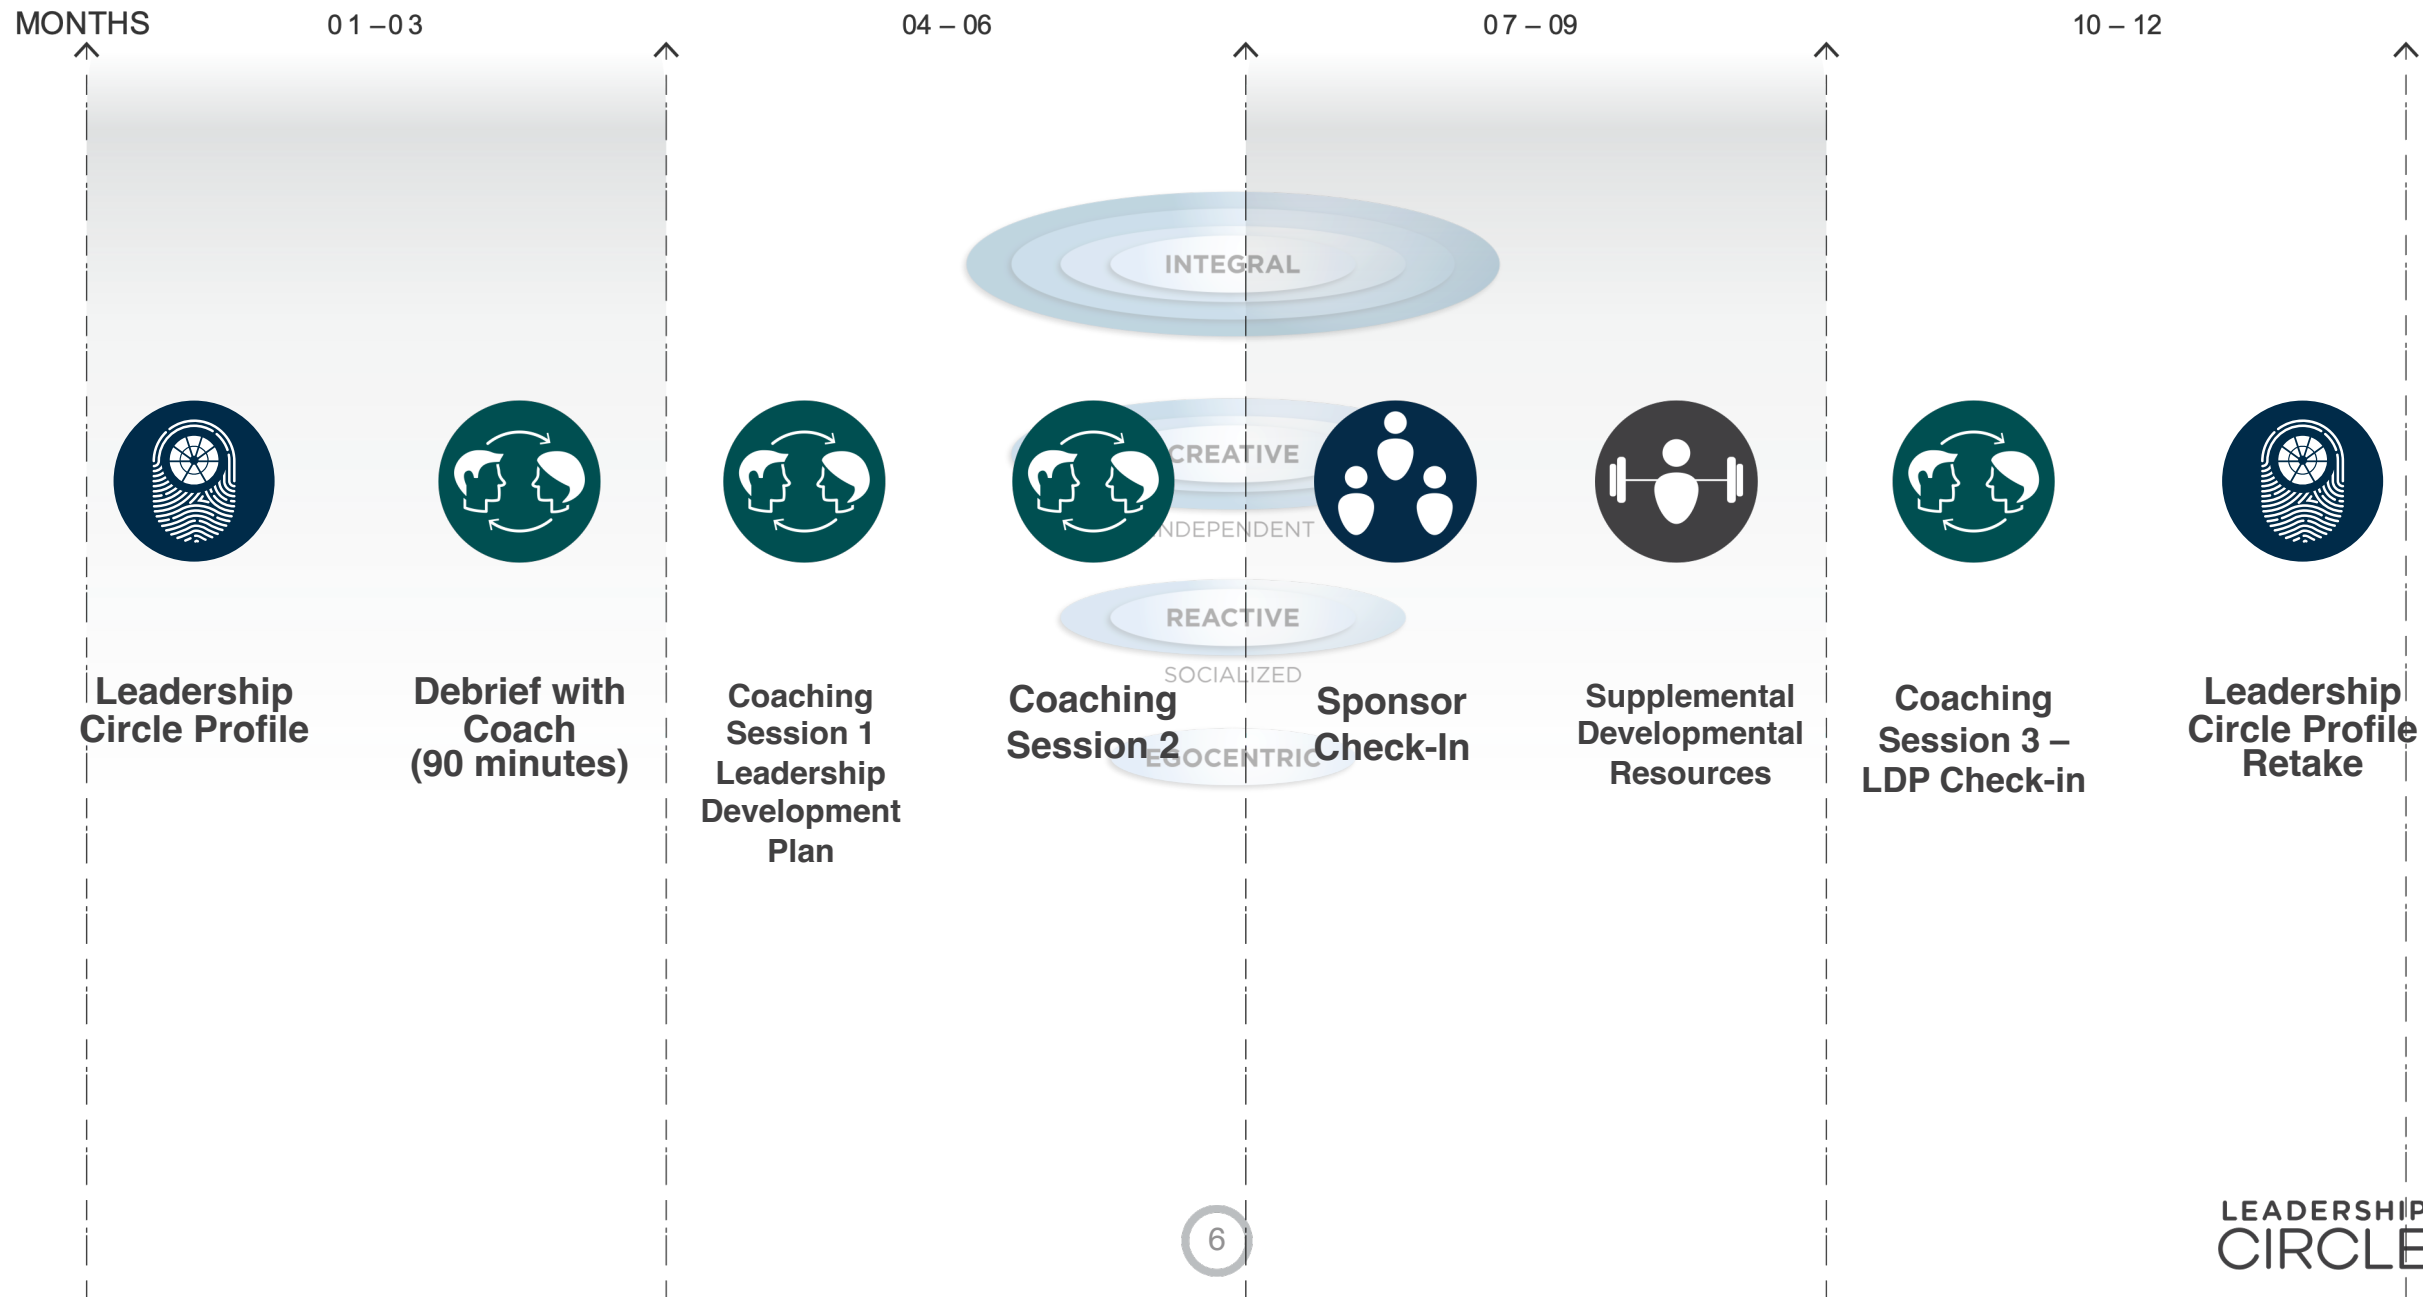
MONTHS 0 1 – 0 3 04 – 06 0 7 – 09 10 – 12

INTEGRAL

CREATIVE

INDEPENDENT

REACTIVE

SOCIALIZED

EGOCENTRIC

Leadership Circle Profile

Debrief with Coach (90 minutes)

Coaching Session 1 Leadership Development Plan

Coaching Session 2

Sponsor Check-In

Supplemental Developmental Resources

Coaching Session 3 – LDP Check-in

Leadership Circle Profile Retake

6

LEADERSHIP CIRCLE